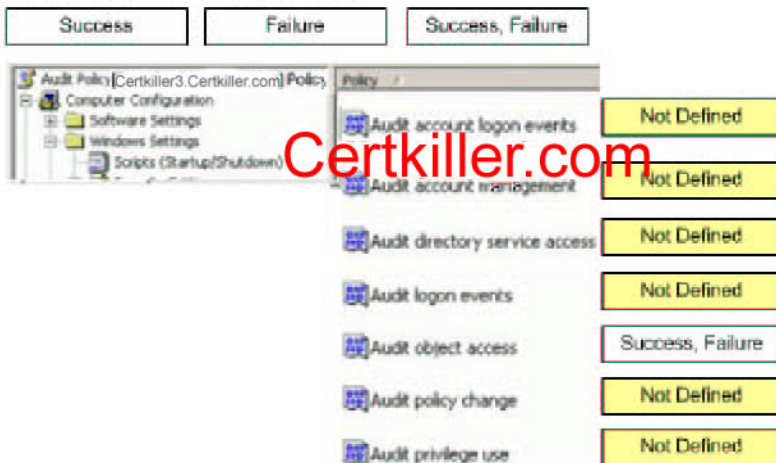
Success Failure Success, Failure

Audit Policy [Certkiller3.Certkiller.com] Policy
Computer Configuration
Software Settings
Windows Settings
Scripts (Startup/Shutdown)
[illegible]

Certkiller.com

| Policy | |
|---|---|
| Audit account logon events | Not Defined |
| Audit account management | Not Defined |
| Audit directory service access | Not Defined |
| Audit logon events | Not Defined |
| Audit object access | Success, Failure |
| Audit policy change | Not Defined |
| Audit privilege use | Not Defined |